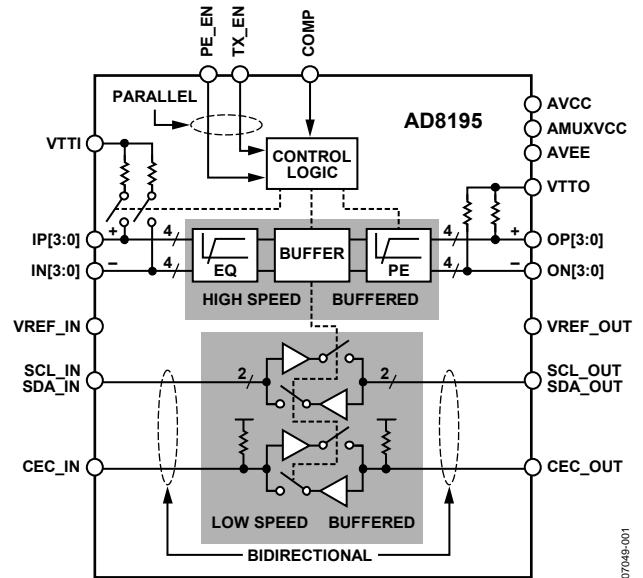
PE_EN
TX_EN
COMP
PARALLEL
AD8195
AVCC
AMUXVCC
AVEE
VTTI
CONTROL LOGIC
VTTO
IP[3:0]
+
4
BUFFER
4
+
OP[3:0]
IN[3:0]
–
4
EQ
PE
4
–
ON[3:0]
HIGH SPEED
BUFFERED
VREF_IN
VREF_OUT
SCL_IN
SDA_IN
2
2
SCL_OUT
SDA_OUT
CEC_IN
CEC_OUT
LOW SPEED
BUFFERED
BIDIRECTIONAL
07049-001